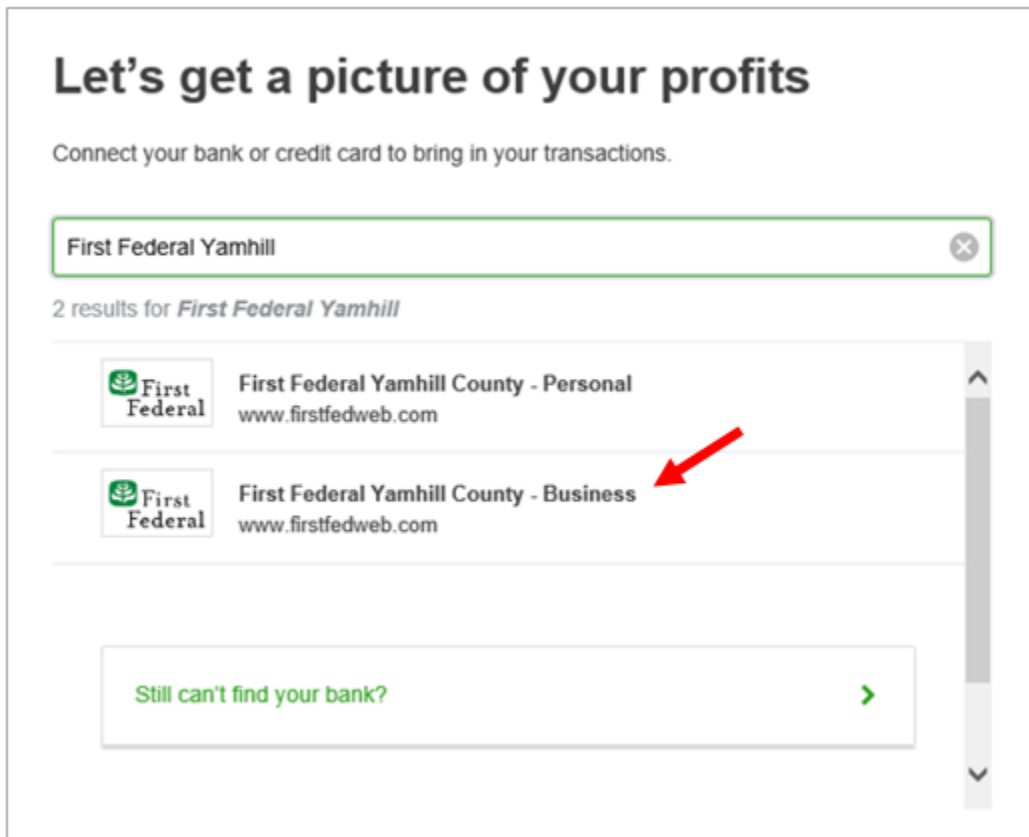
Let's get a picture of your profits

Connect your bank or credit card to bring in your transactions.

First Federal Yamhill

2 results for *First Federal Yamhill*

First Federal

First Federal Yamhill County - Personal
www.firstfedweb.com

First Federal

First Federal Yamhill County - Business
www.firstfedweb.com

Still can't find your bank?